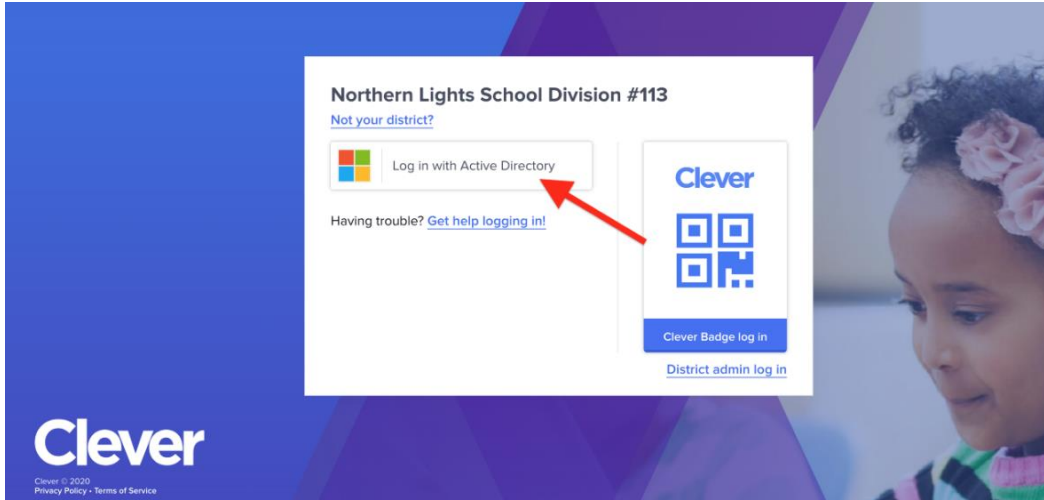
Northern Lights School Division #113
Not your district?

Log in with Active Directory

Having trouble? Get help logging in!

Clever

Clever Badge log in

District admin log in

Clever

Clever © 2020
Privacy Policy • Terms of Service